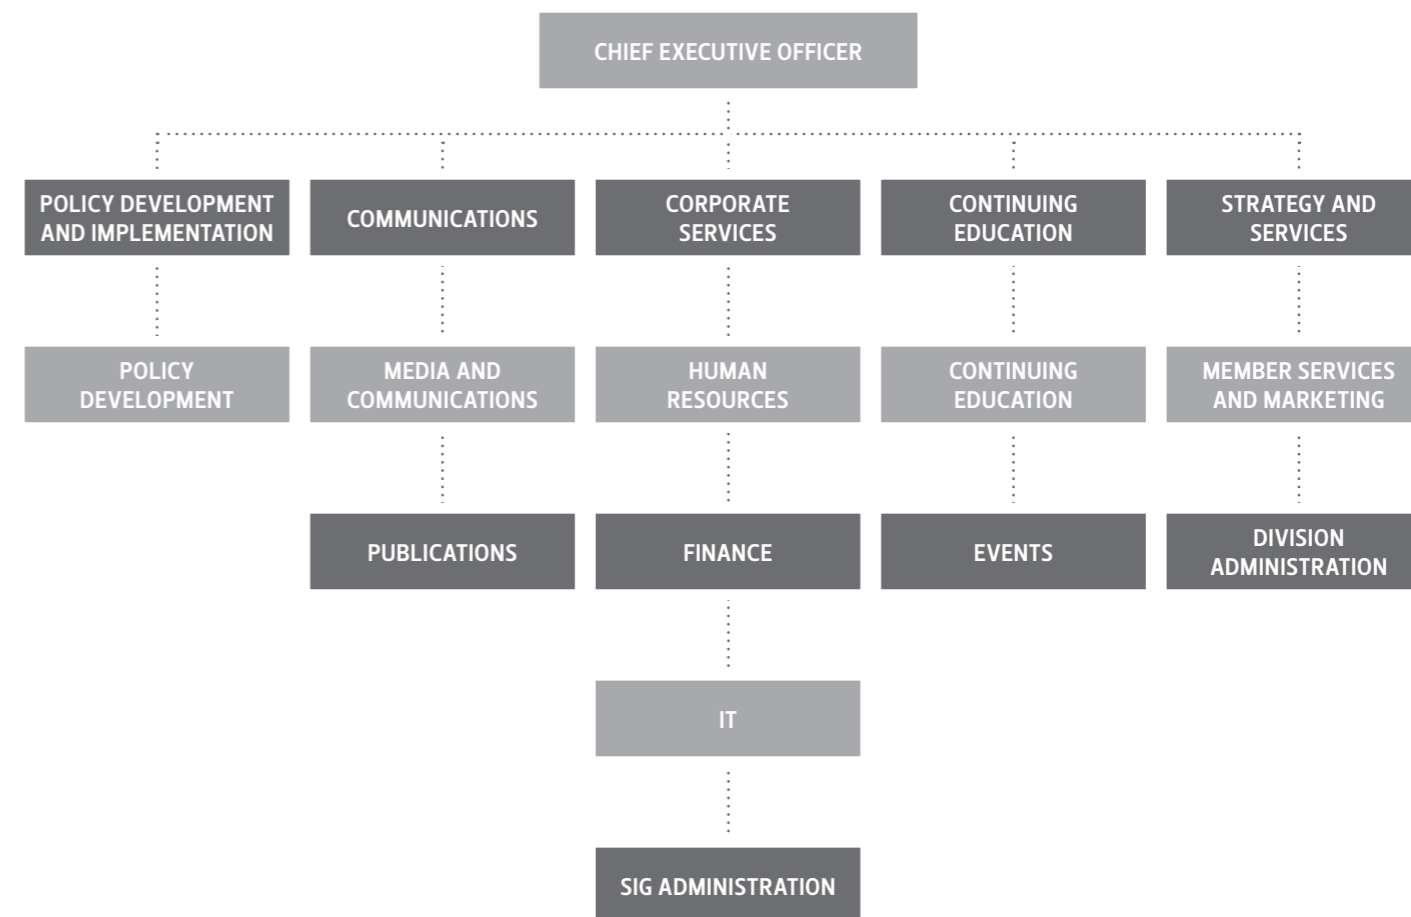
CHIEF EXECUTIVE OFFICER

POLICY DEVELOPMENT AND IMPLEMENTATION

POLICY DEVELOPMENT

COMMUNICATIONS

MEDIA AND COMMUNICATIONS

PUBLICATIONS

CORPORATE SERVICES

HUMAN RESOURCES

FINANCE

IT

SIG ADMINISTRATION

CONTINUING EDUCATION

CONTINUING EDUCATION

EVENTS

STRATEGY AND SERVICES

MEMBER SERVICES AND MARKETING

DIVISION ADMINISTRATION